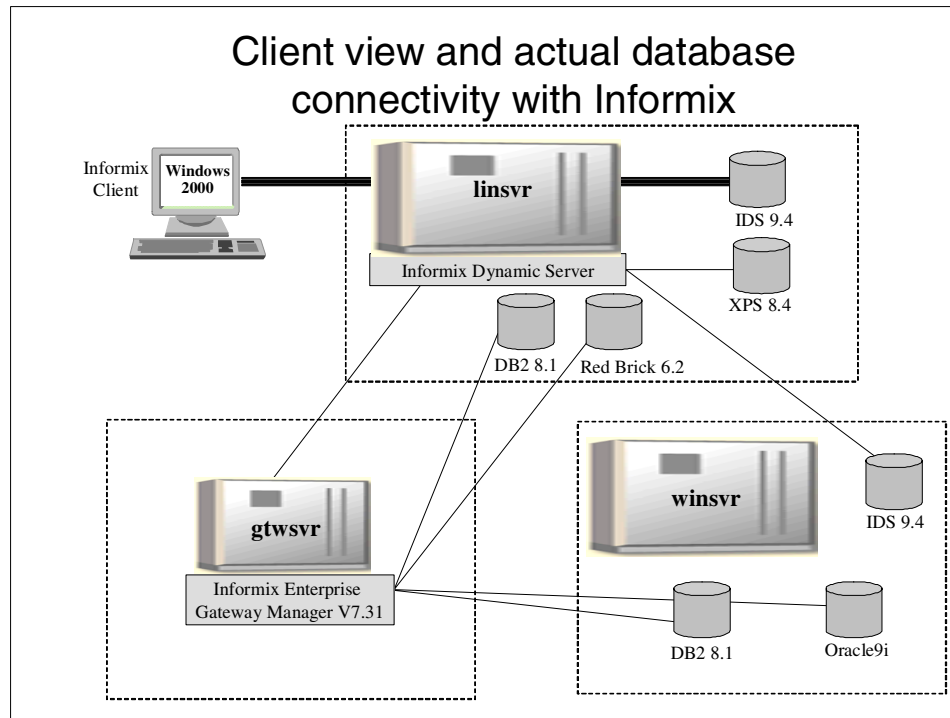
Client view and actual database connectivity with Informix

Informix Client

Windows 2000

linsvr

IDS 9.4

Informix Dynamic Server

XPS 8.4

DB2 8.1

Red Brick 6.2

gtwsvr

Informix Enterprise Gateway Manager V7.31

winsvr

IDS 9.4

DB2 8.1

Oracle9i